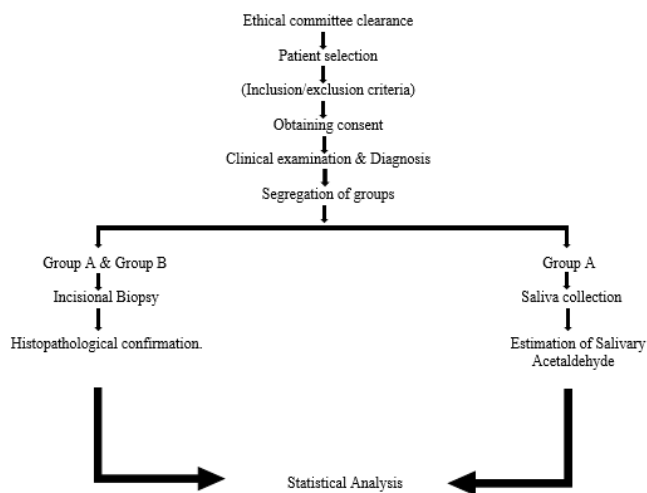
Ethical committee clearance

Patient selection

(Inclusion/exclusion criteria)

Obtaining consent

Clinical examination & Diagnosis

Segregation of groups

Group A & Group B

Incisional Biopsy

Histopathological confirmation.

Group A

Saliva collection

Estimation of Salivary Acetaldehyde

Statistical Analysis